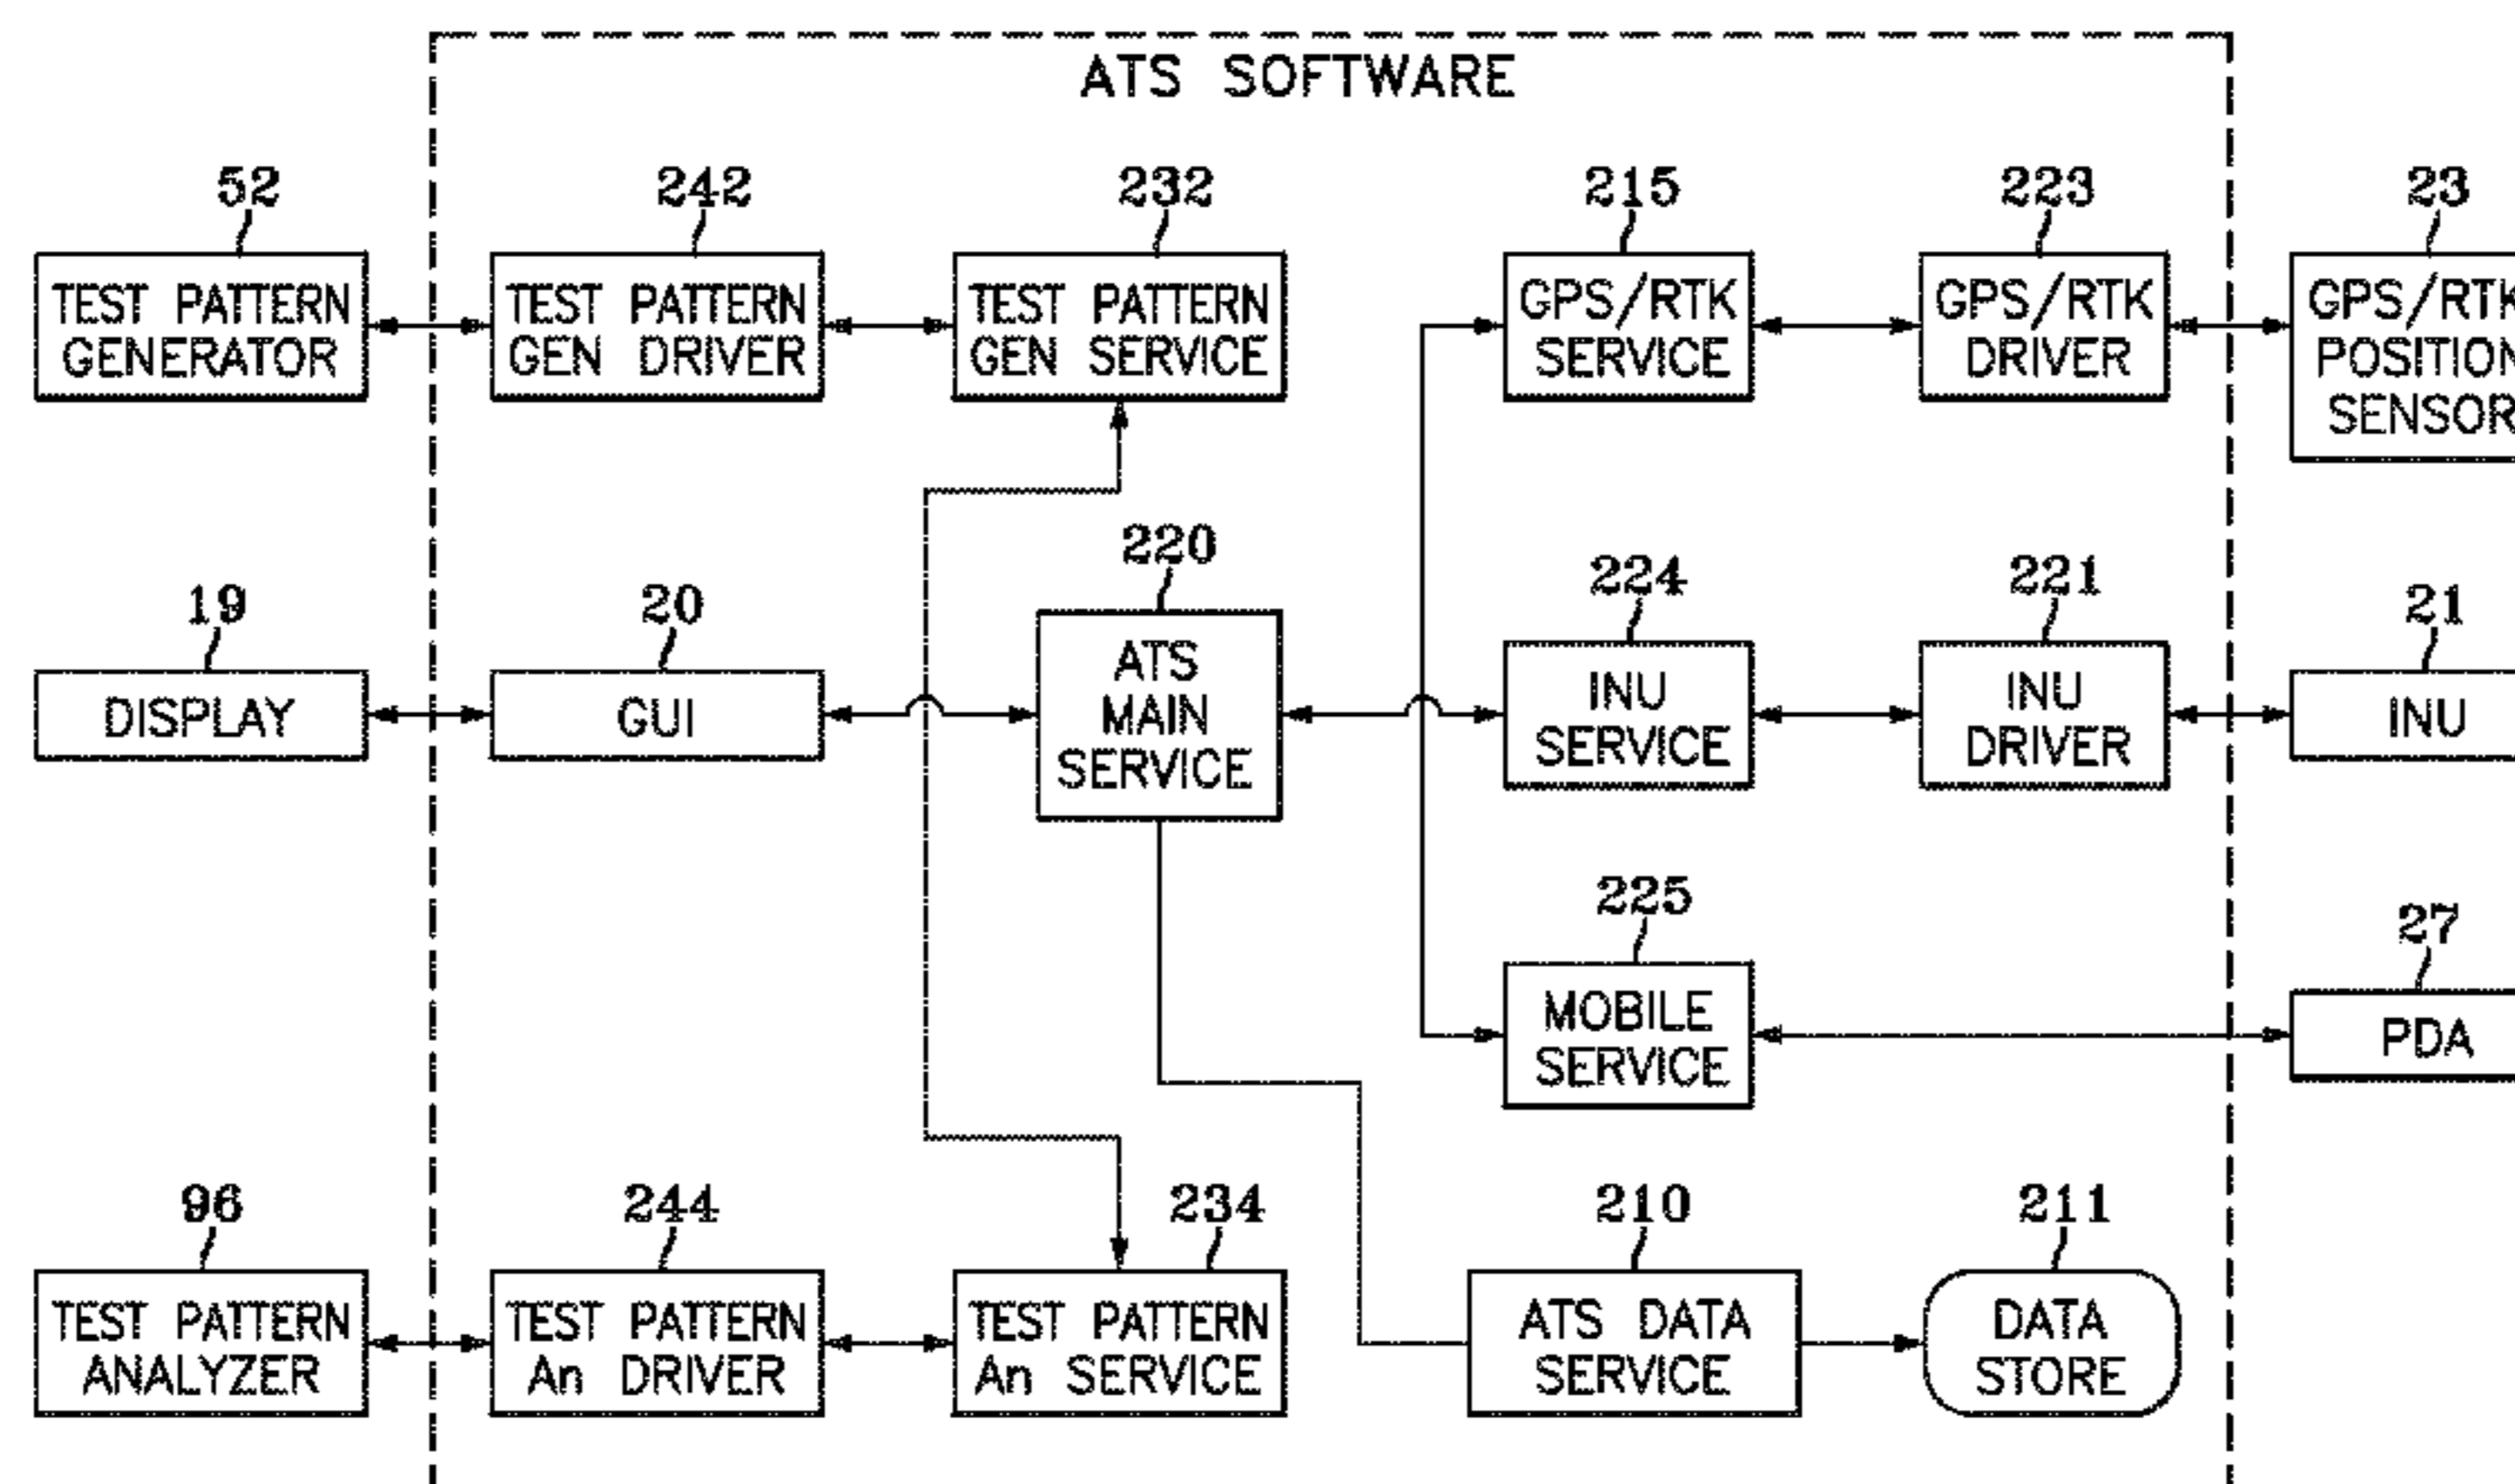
ATS SOFTWARE

52
TEST PATTERN GENERATOR

242
TEST PATTERN GEN DRIVER

232
TEST PATTERN GEN SERVICE

215
GPS/RTK SERVICE

223
GPS/RTK DRIVER

23
GPS/RT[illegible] POSITIO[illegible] SENSO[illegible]

220
ATS MAIN SERVICE

19
DISPLAY

20
GUI

224
INU SERVICE

221
INU DRIVER

21
INU

225
MOBILE SERVICE

27
PDA

96
TEST PATTERN ANALYZER

244
TEST PATTERN An DRIVER

234
TEST PATTERN An SERVICE

210
ATS DATA SERVICE

211
DATA STORE